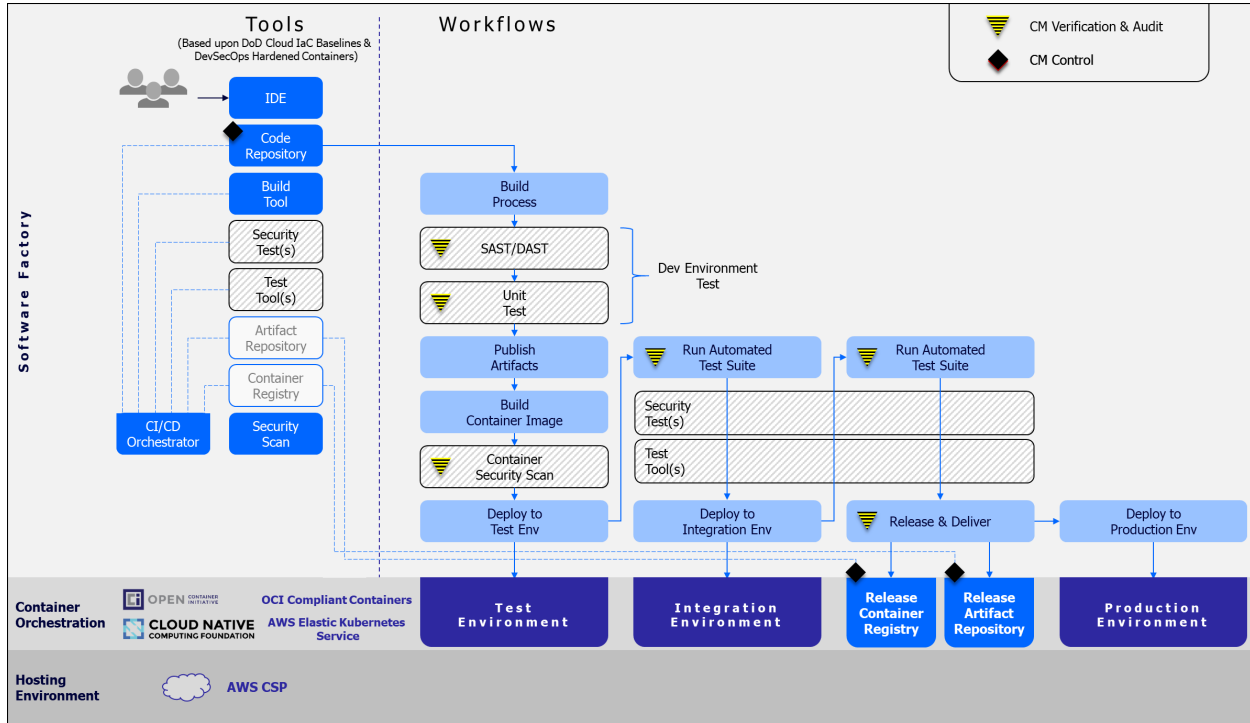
Tools
(Based upon DoD Cloud IaC Baselines & DevSecOps Hardened Containers)

Workflows

CM Verification & Audit
CM Control

Software Factory

IDE
Code Repository
Build Tool
Security Test(s)
Test Tool(s)
Artifact Repository
Container Registry
CI/CD Orchestrator
Security Scan

Build Process
SAST/DAST
Unit Test
Dev Environment Test
Publish Artifacts
Build Container Image
Container Security Scan
Deploy to Test Env

Run Automated Test Suite
Run Automated Test Suite
Security Test(s)
Test Tool(s)
Deploy to Integration Env
Release & Deliver
Deploy to Production Env

Container Orchestration
OPEN CONTAINER INITIATIVE
CLOUD NATIVE COMPUTING FOUNDATION
OCI Compliant Containers
AWS Elastic Kubernetes Service
Test Environment
Integration Environment
Release Container Registry
Release Artifact Repository
Production Environment

Hosting Environment
AWS CSP